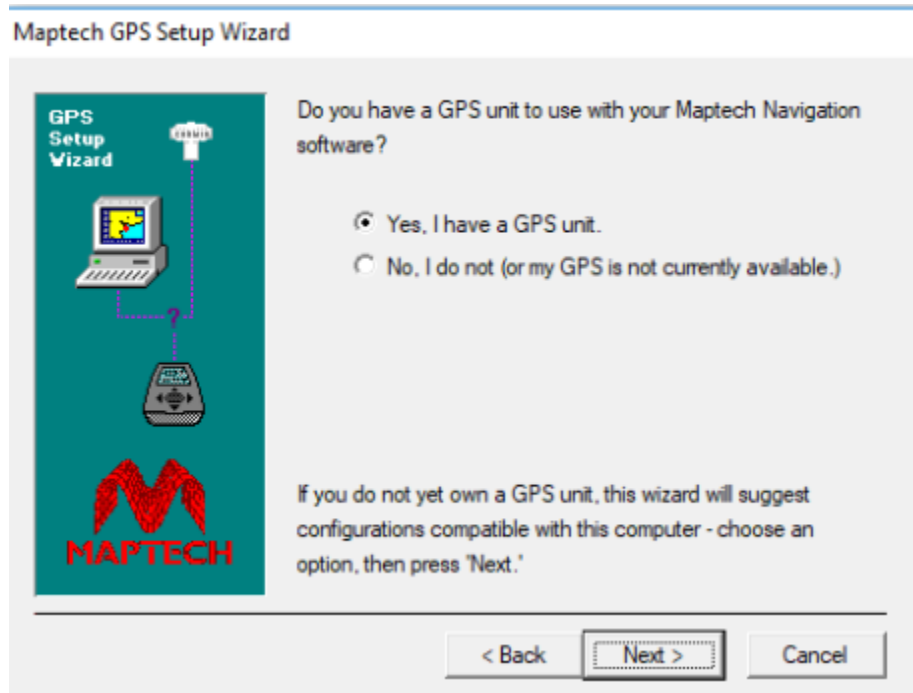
Maptech GPS Setup Wizard

GPS Setup Wizard

?

MAPTECH

Do you have a GPS unit to use with your Maptech Navigation software?

Yes, I have a GPS unit.

No, I do not (or my GPS is not currently available.)

If you do not yet own a GPS unit, this wizard will suggest configurations compatible with this computer - choose an option, then press "Next."

< Back

Next >

Cancel